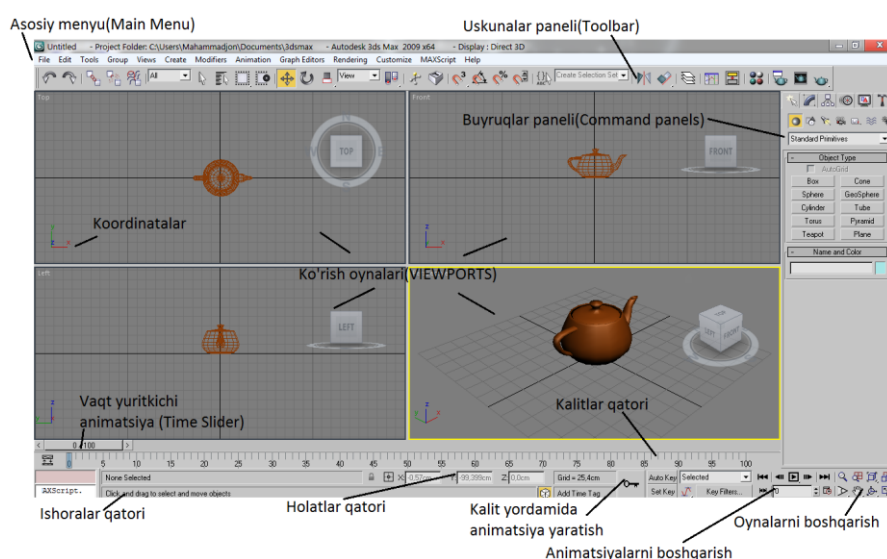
Asosiy menyu(Main Menu)

Uskunalar paneli(Toolbar)

Untitled - Project Folder: C:\Users\Mahammadjon\Documents\3dsmax - Autodesk 3ds Max 2009 x64 - Display : Direct 3D

File Edit Tools Group Views Create Modifiers Animation Graph Editors Rendering Customize MAXScript Help

All

View

Create Selection Set

Top

TOP

Front

FRONT

Buyruqlar paneli(Command panels)

Standard Primitives

Object Type

AutoGrid

| Box | Cone |
|---|---|
| Sphere | GeoSphere |
| Cylinder | Tube |
| Torus | Pyramid |
| Teapot | Plane |

Name and Color

Koordinatalar

Left

LEFT

Ko'rish oynalari(VIEWPORTS)

Vaqt yuritkichi animatsiya (Time Slider)

Kalitlar qatori

0 / 100

0 5 10 15 20 25 30 35 40 45 50 55 60 65 70 75 80 85 90 95 100

None Selected

X -0,57cm Y 99,289cm Z 0,0cm

Grid = 25,4cm

Auto Key Selected

AXScript.

Click and drag to select and move objects

Add Time Tag

Set Key

Key Filters...

0

Ishoralar qatori

Holatlar qatori

Kalit yordamida animatsiya yaratish

Oynalarni boshqarish

Animatsiyalarni boshqarish